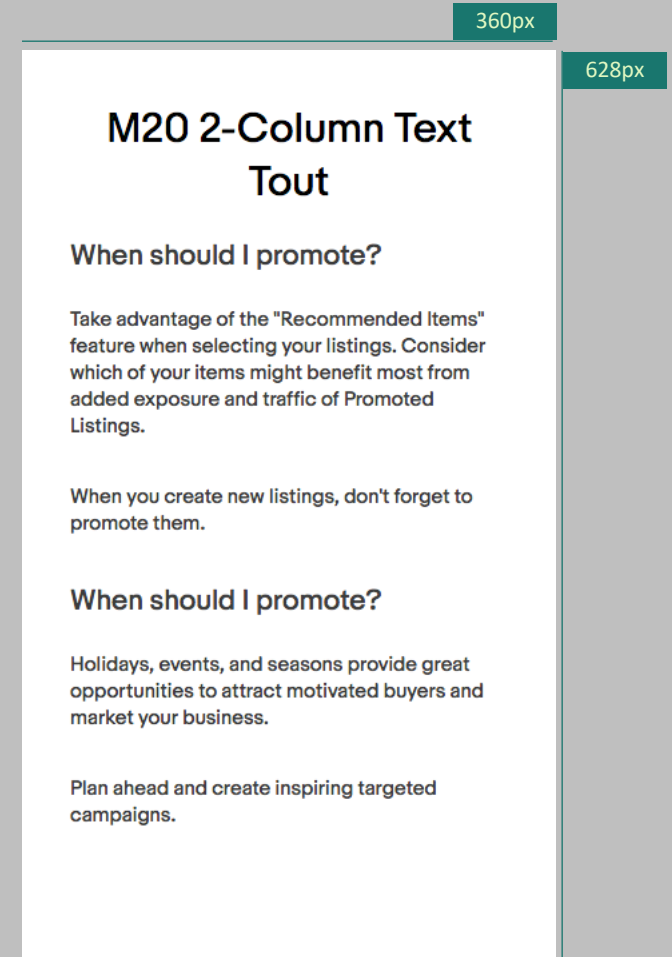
360px

628px

M20 2-Column Text Tout

When should I promote?

Take advantage of the "Recommended Items" feature when selecting your listings. Consider which of your items might benefit most from added exposure and traffic of Promoted Listings.

When you create new listings, don't forget to promote them.

When should I promote?

Holidays, events, and seasons provide great opportunities to attract motivated buyers and market your business.

Plan ahead and create inspiring targeted campaigns.